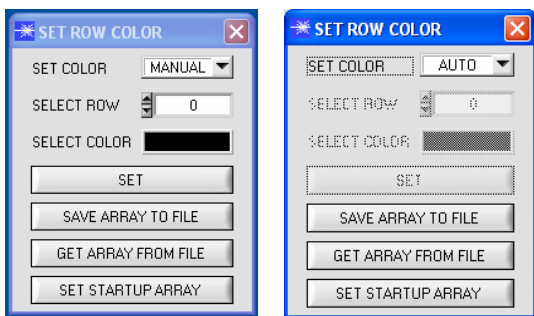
SET ROW COLOR

SET COLOR MANUAL

SELECT ROW 0

SELECT COLOR

SET

SAVE ARRAY TO FILE

GET ARRAY FROM FILE

SET STARTUP ARRAY

SET ROW COLOR

SET COLOR AUTO

SELECT ROW 0

SELECT COLOR

SET

SAVE ARRAY TO FILE

GET ARRAY FROM FILE

SET STARTUP ARRAY